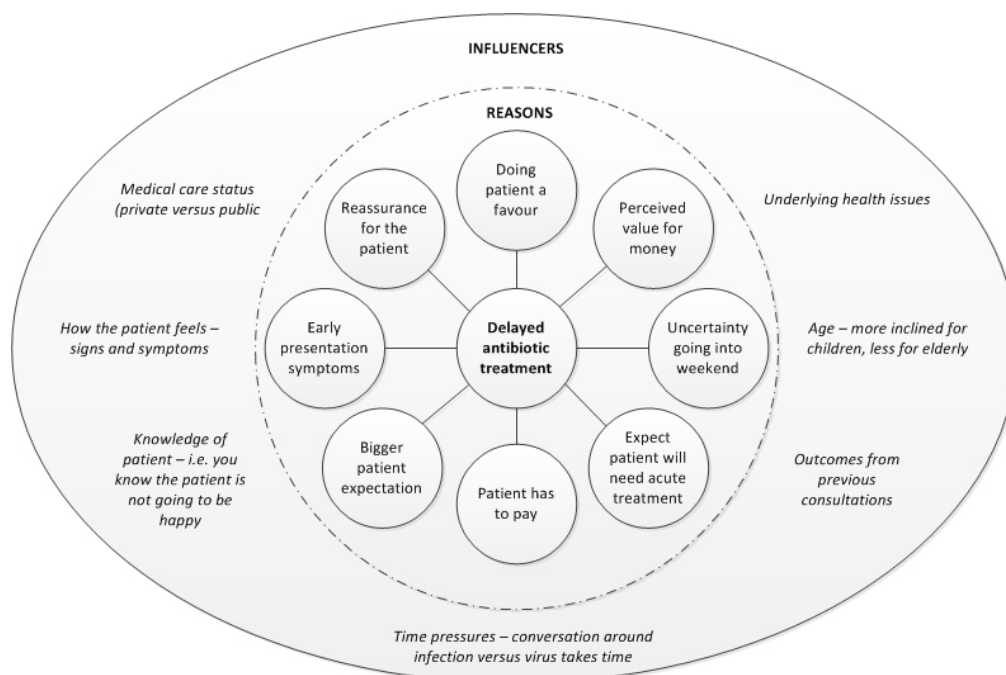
INFLUENCERS

REASONS

Medical care status (private versus public

Underlying health issues

Doing patient a favour

Reassurance for the patient

Perceived value for money

How the patient feels – signs and symptoms

Early presentation symptoms

Delayed antibiotic treatment

Uncertainty going into weekend

Age – more inclined for children, less for elderly

Knowledge of patient – i.e. you know the patient is not going to be happy

Bigger patient expectation

Patient has to pay

Expect patient will need acute treatment

Outcomes from previous consultations

Time pressures – conversation around infection versus virus takes time